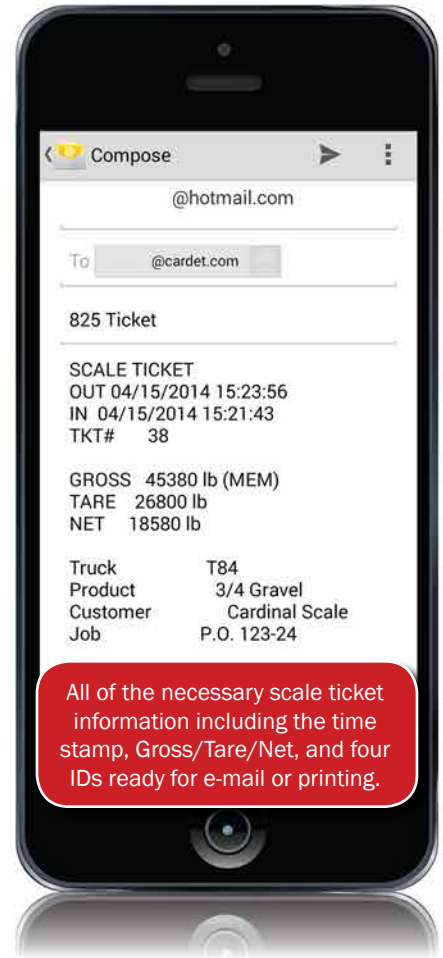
Compose

@hotmail.com

To @cardet.com

825 Ticket

SCALE TICKET
OUT 04/15/2014 15:23:56
IN 04/15/2014 15:21:43
TKT# 38

GROSS 45380 lb (MEM)
TARE 26800 lb
NET 18580 lb

Truck T84
Product 3/4 Gravel
Customer Cardinal Scale
Job P.O. 123-24

All of the necessary scale ticket information including the time stamp, Gross/Tare/Net, and four IDs ready for e-mail or printing.